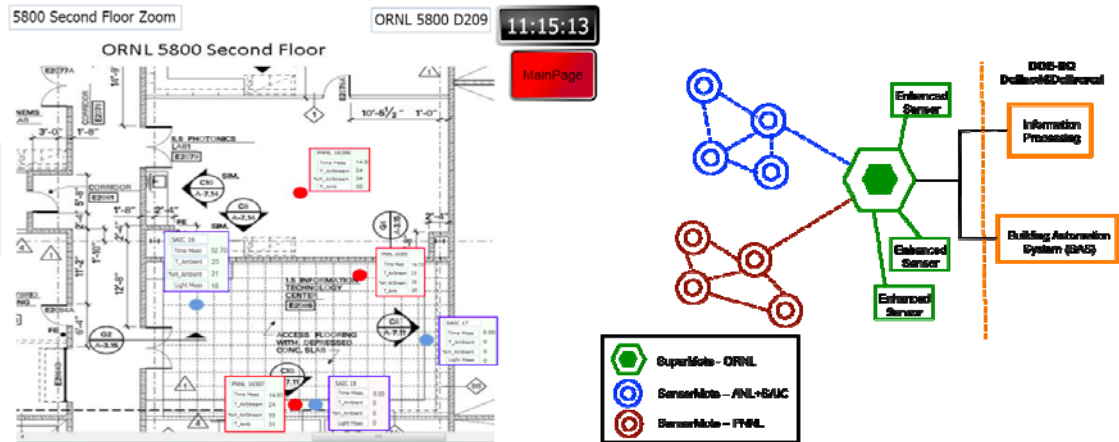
5800 Second Floor Zoom

ORNL 5800 D209

11:15:13

MainPage

ORNL 5800 Second Floor

5.5 PHOTONICS LAB E227

CORRIDOR E2001

1.5 INFORMATION TECHNOLOGY CENTER E2099

ACCESS FLOORING WITH DEPRESSED CONC. SLAB

PNNL 16386
| Time Meas | 14.0 |
|---|---|
| T_Ambient | 24 |
| %H_Ambient | 34 |
| T_Amb | 21 |

SAIC 16
| Time Meas | 32.75 |
|---|---|
| T_Ambient | 24 |
| %H_Ambient | 31 |
| Light Meas | 16 |

PNNL 16385
| Time Meas | 14.0 |
|---|---|
| T_Ambient | 24 |
| %H_Ambient | 34 |
| T_Amb | 21 |

SAIC 17
| Time Meas | 0.00 |
|---|---|
| T_Ambient | 0 |
| %H_Ambient | 0 |
| Light Meas | 0 |

PNNL 16387
| Time Meas | 14.0 |
|---|---|
| T_Ambient | 24 |
| %H_Ambient | 34 |
| T_Amb | 31 |

SAIC 18
| Time Meas | 0.00 |
|---|---|
| T_Ambient | 0 |
| %H_Ambient | 0 |
| Light Meas | 0 |

DOE-HQ Dollars/$Dollars/el

Enhanced Sensor

Information Processing

Enhanced Sensor

Building Automation System (BAS)

Enhanced Sensor

SuperMote - ORNL

SensorMote – ANL+SAIC

SensorMote – PNNL